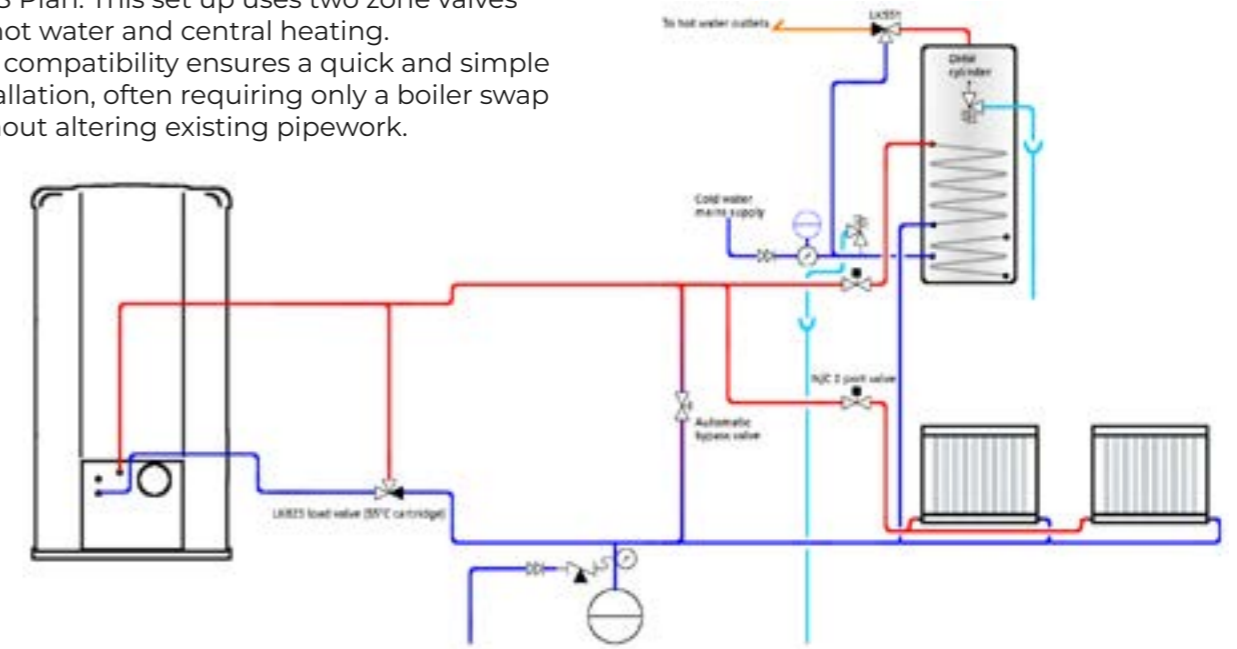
S Plan. This set up uses two zone valves hot water and central heating.
compatibility ensures a quick and simple allation, often requiring only a boiler swap out altering existing pipework.

To hot water outlets
LK551
DHW cylinder
Cold water mains supply
N/C 2 port valve
Automatic bypass valve
LK823 load valve (55°C cartridge)